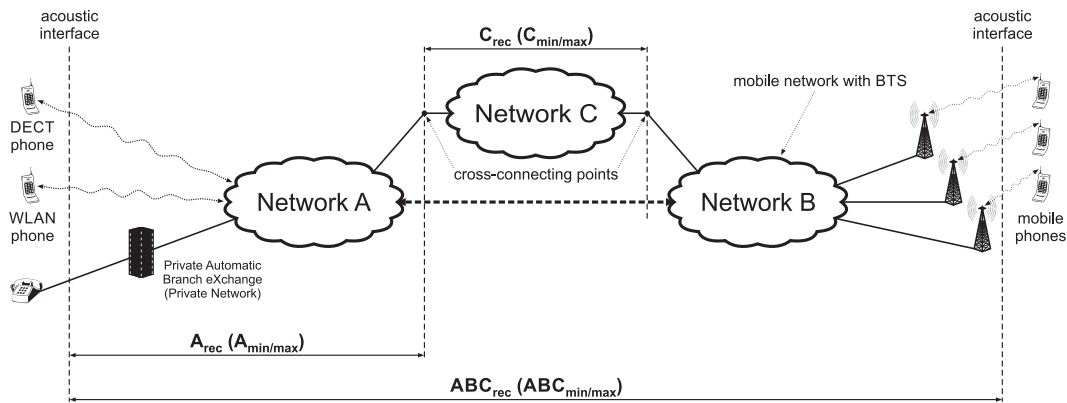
acoustic interface

acoustic interface

$C_{rec}$ ($C_{min/max}$)

mobile network with BTS

DECT phone

Network C

cross-connecting points

WLAN phone

Network A

Network B

mobile phones

Private Automatic Branch eXchange (Private Network)

$A_{rec}$ ($A_{min/max}$)

$ABC_{rec}$ ($ABC_{min/max}$)